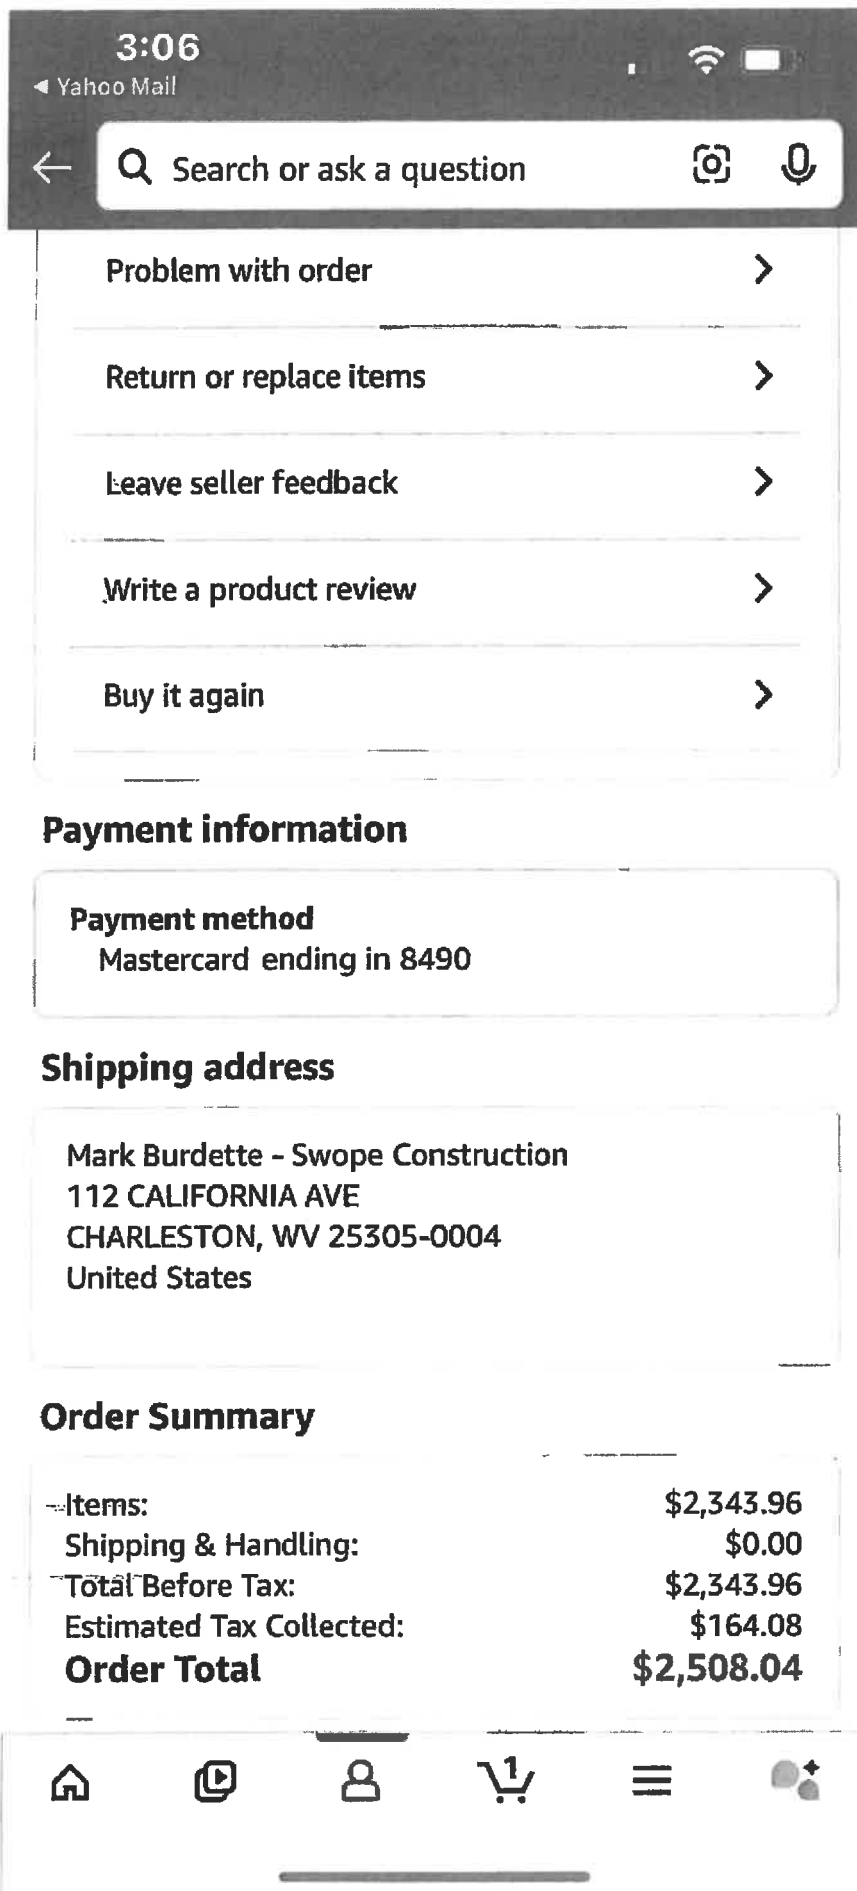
3:06
◀ Yahoo Mail

Search or ask a question

Problem with order

Return or replace items

Leave seller feedback

Write a product review

Buy it again

Payment information

Payment method
Mastercard ending in 8490

Shipping address

Mark Burdette - Swope Construction
112 CALIFORNIA AVE
CHARLESTON, WV 25305-0004
United States

Order Summary

| | |
|---|---|
| Items: | $2,343.96 |
| Shipping & Handling: | $0.00 |
| Total Before Tax: | $2,343.96 |
| Estimated Tax Collected: | $164.08 |
| **Order Total** | **$2,508.04** |

1